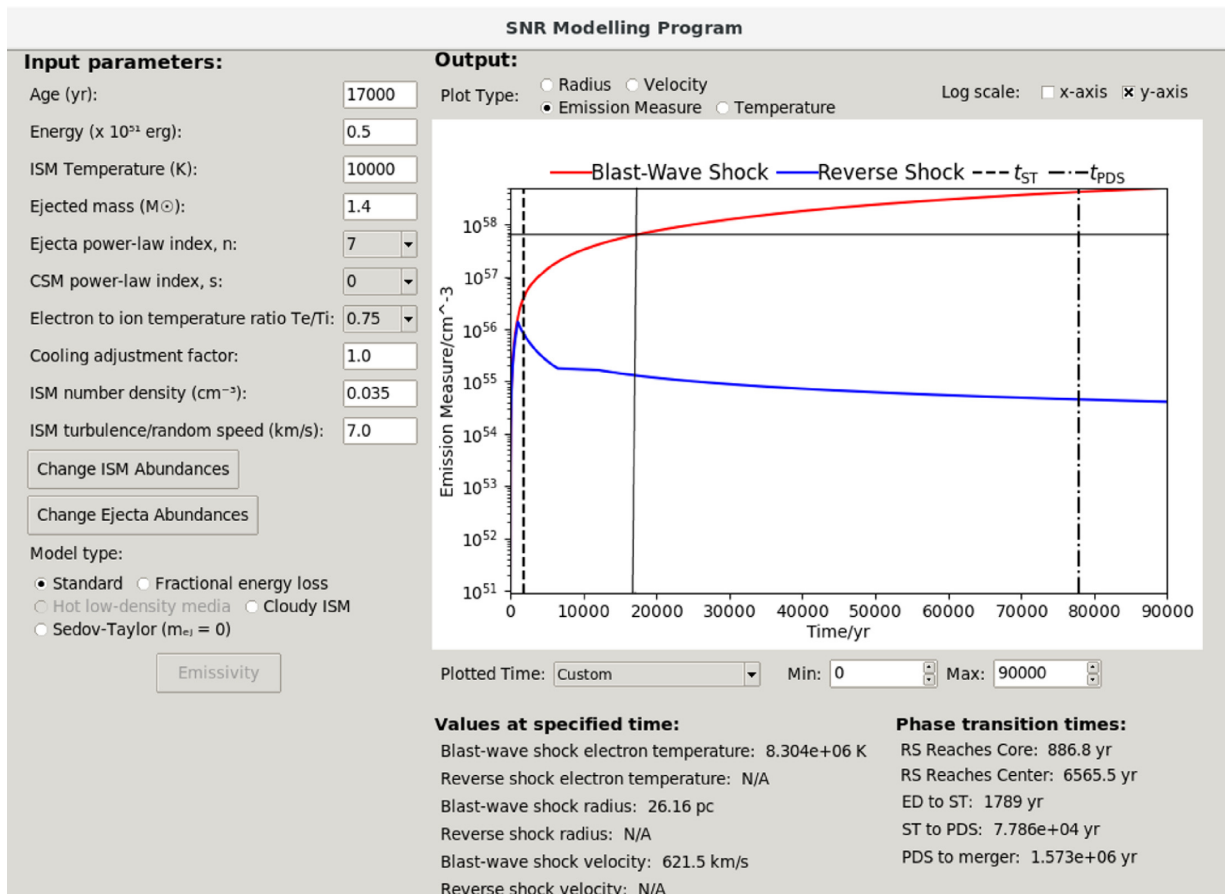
SNR Modelling Program

Input parameters:

Age (yr): 17000

Energy (x $10^{51}$ erg): 0.5

ISM Temperature (K): 10000

Ejected mass (M☉): 1.4

Ejecta power-law index, n: 7

CSM power-law index, s: 0

Electron to ion temperature ratio Te/Ti: 0.75

Cooling adjustment factor: 1.0

ISM number density (cm⁻³): 0.035

ISM turbulence/random speed (km/s): 7.0

Change ISM Abundances

Change Ejecta Abundances

Model type:

Standard
Fractional energy loss
Hot low-density media
Cloudy ISM
Sedov-Taylor ($m_{ej}$ = 0)

Emissivity

Output:

Plot Type: Radius Velocity Emission Measure Temperature

Log scale: x-axis y-axis

Blast-Wave Shock Reverse Shock $t_{ST}$ $t_{PDS}$

Emission Measure/cm^-3

$10^{58}$
$10^{57}$
$10^{56}$
$10^{55}$
$10^{54}$
$10^{53}$
$10^{52}$
$10^{51}$

0 10000 20000 30000 40000 50000 60000 70000 80000 90000

Time/yr

Plotted Time: Custom Min: 0 Max: 90000

Values at specified time:

Blast-wave shock electron temperature: 8.304e+06 K

Reverse shock electron temperature: N/A

Blast-wave shock radius: 26.16 pc

Reverse shock radius: N/A

Blast-wave shock velocity: 621.5 km/s

Reverse shock velocity: N/A

Phase transition times:

RS Reaches Core: 886.8 yr

RS Reaches Center: 6565.5 yr

ED to ST: 1789 yr

ST to PDS: 7.786e+04 yr

PDS to merger: 1.573e+06 yr